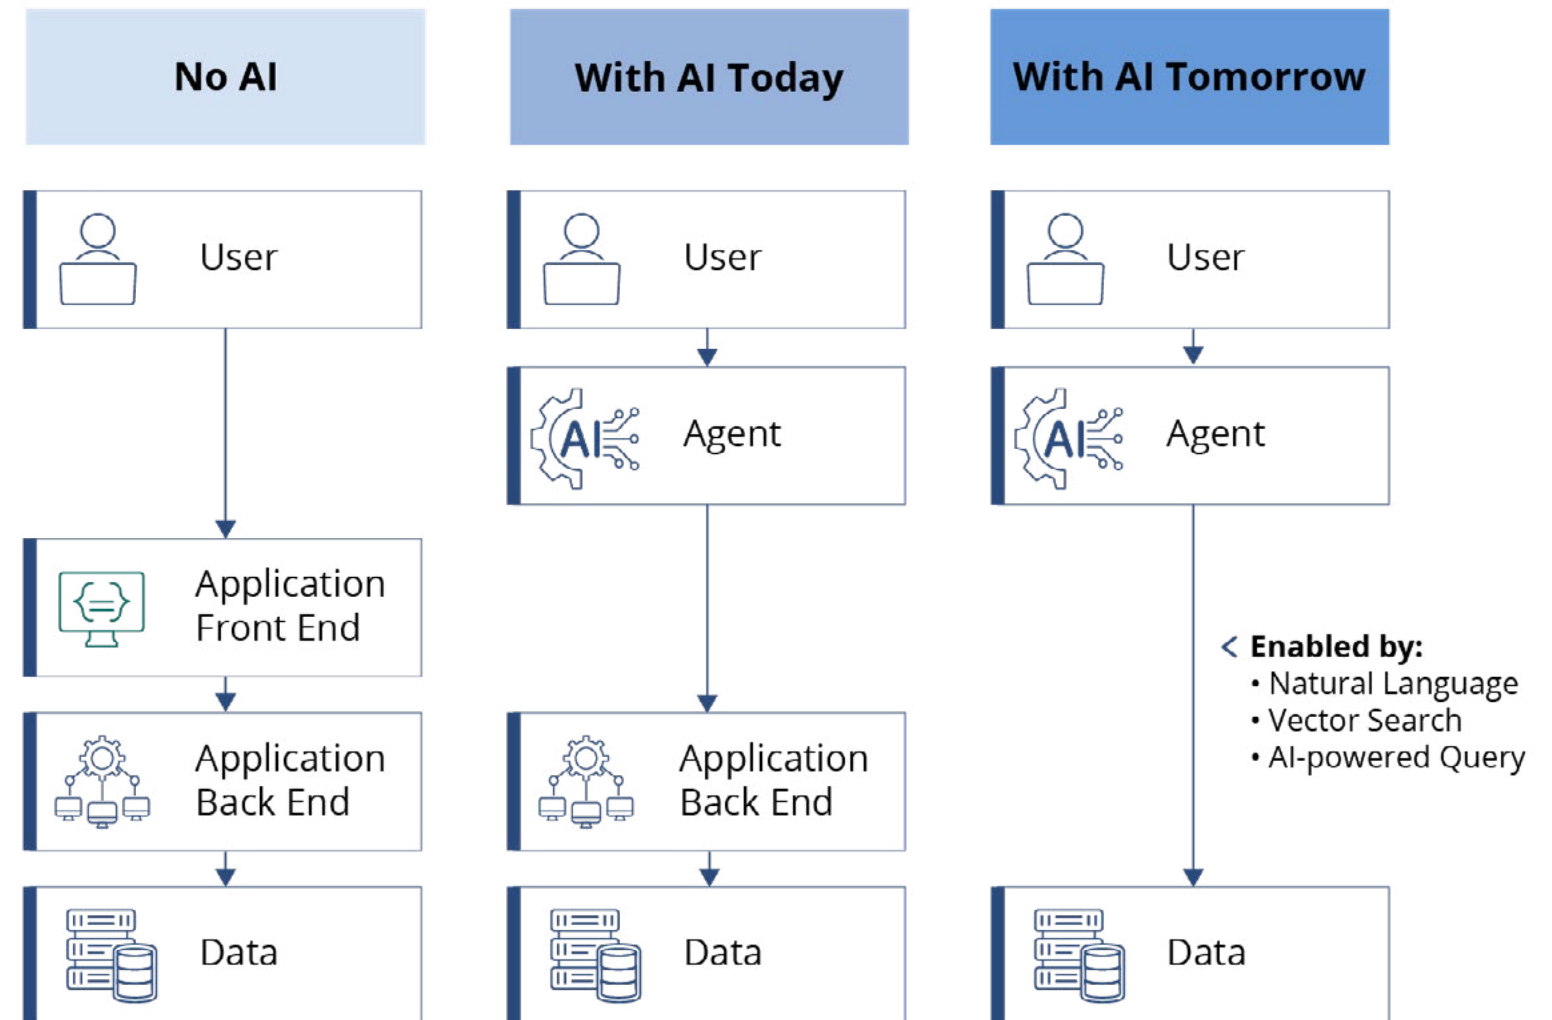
No AI

User

Application Front End

Application Back End

Data

With AI Today

User

AI

Agent

Application Back End

Data

With AI Tomorrow

User

AI

Agent

Enabled by:
• Natural Language
• Vector Search
• AI-powered Query

Data